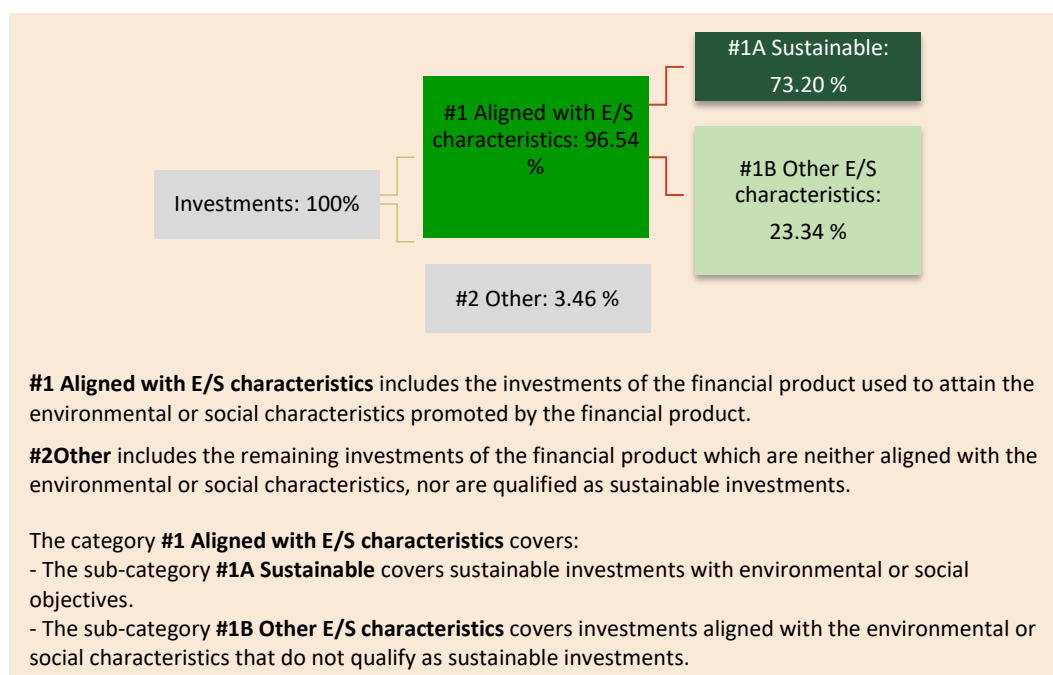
Investments: 100%

#1 Aligned with E/S characteristics: 96.54 %

#1A Sustainable: 73.20 %

#1B Other E/S characteristics: 23.34 %

#2 Other: 3.46 %

**#1 Aligned with E/S characteristics** includes the investments of the financial product used to attain the environmental or social characteristics promoted by the financial product.

**#2Other** includes the remaining investments of the financial product which are neither aligned with the environmental or social characteristics, nor are qualified as sustainable investments.

The category **#1 Aligned with E/S characteristics** covers:
- The sub-category **#1A Sustainable** covers sustainable investments with environmental or social objectives.
- The sub-category **#1B Other E/S characteristics** covers investments aligned with the environmental or social characteristics that do not qualify as sustainable investments.